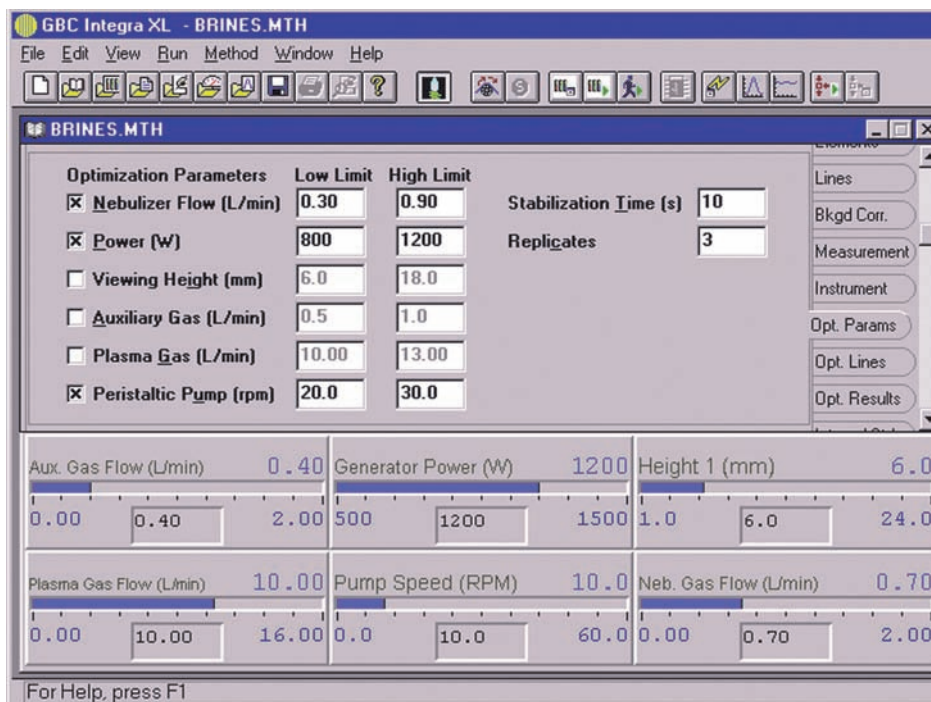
GBC Integra XL - BRINES.MTH

File Edit View Run Method Window Help

BRINES.MTH

| Optimization Parameters | Low Limit | High Limit |
|---|---|---|
| ☒ Nebulizer Flow (L/min) | 0.30 | 0.90 |
| ☒ Power (W) | 800 | 1200 |
| ☐ Viewing Height (mm) | 6.0 | 18.0 |
| ☐ Auxiliary Gas (L/min) | 0.5 | 1.0 |
| ☐ Plasma Gas (L/min) | 10.00 | 13.00 |
| ☒ Peristaltic Pump (rpm) | 20.0 | 30.0 |

Stabilization Time (s) 10

Replicates 3

Elements
Lines
Bkgd Corr.
Measurement
Instrument
Opt. Params
Opt. Lines
Opt. Results

Aux. Gas Flow (L/min) 0.40
0.00 0.40 2.00

Generator Power (W) 1200
500 1200 1500

Height 1 (mm) 6.0
1.0 6.0 24.0

Plasma Gas Flow (L/min) 10.00
0.00 10.00 16.00

Pump Speed (RPM) 10.0
0.0 10.0 60.0

Neb. Gas Flow (L/min) 0.70
0.00 0.70 2.00

For Help, press F1